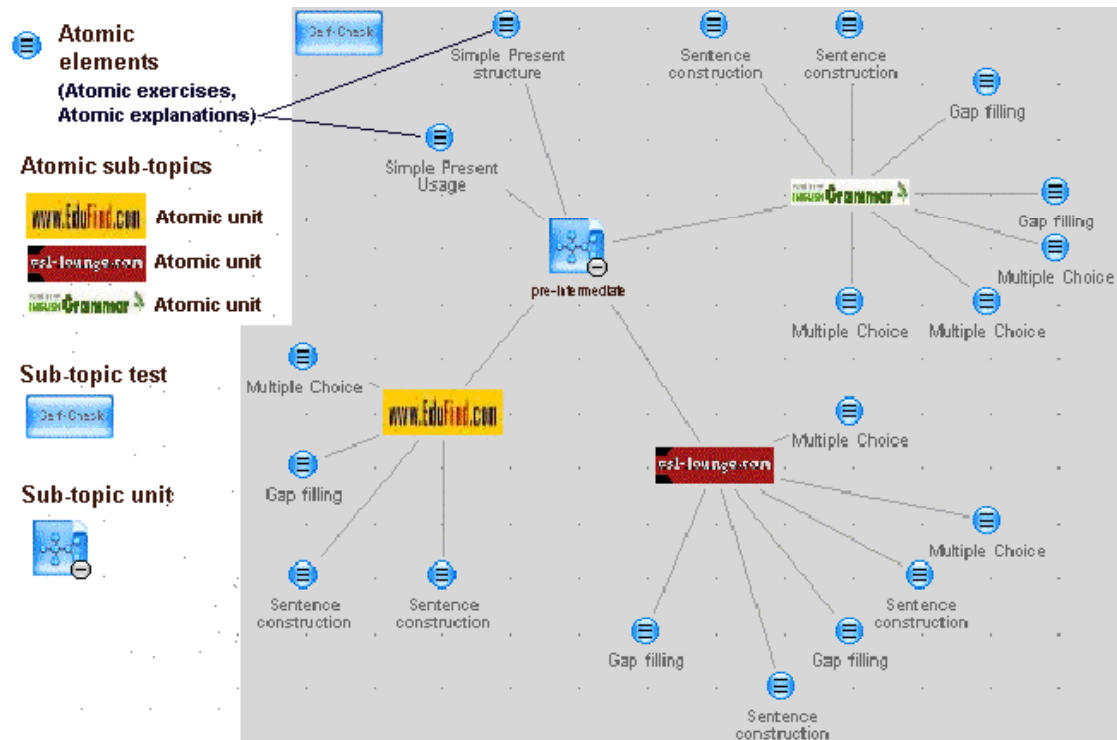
Atomic elements
(Atomic exercises, Atomic explanations)

Atomic sub-topics

www.EduFind.com Atomic unit

esl-lounge.com Atomic unit

English Grammar Atomic unit

Sub-topic test

Self-Check

Sub-topic unit

Self-Check

Simple Present structure

Sentence construction

Sentence construction

Gap filling

Simple Present Usage

English Grammar

Gap filling

Multiple Choice

pre-intermediate

Multiple Choice

Multiple Choice

Multiple Choice

www.EduFind.com

Multiple Choice

esl-lounge.com

Gap filling

Multiple Choice

Sentence construction

Sentence construction

Sentence construction

Gap filling

Gap filling

Sentence construction